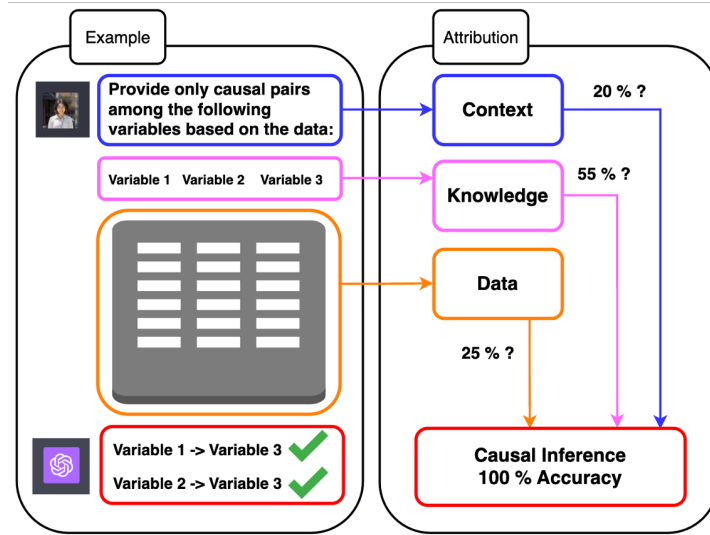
Example

Provide only causal pairs among the following variables based on the data:

Variable 1 Variable 2 Variable 3

Variable 1 -> Variable 3

Variable 2 -> Variable 3

Attribution

Context

20 % ?

Knowledge

55 % ?

Data

25 % ?

Causal Inference
100 % Accuracy